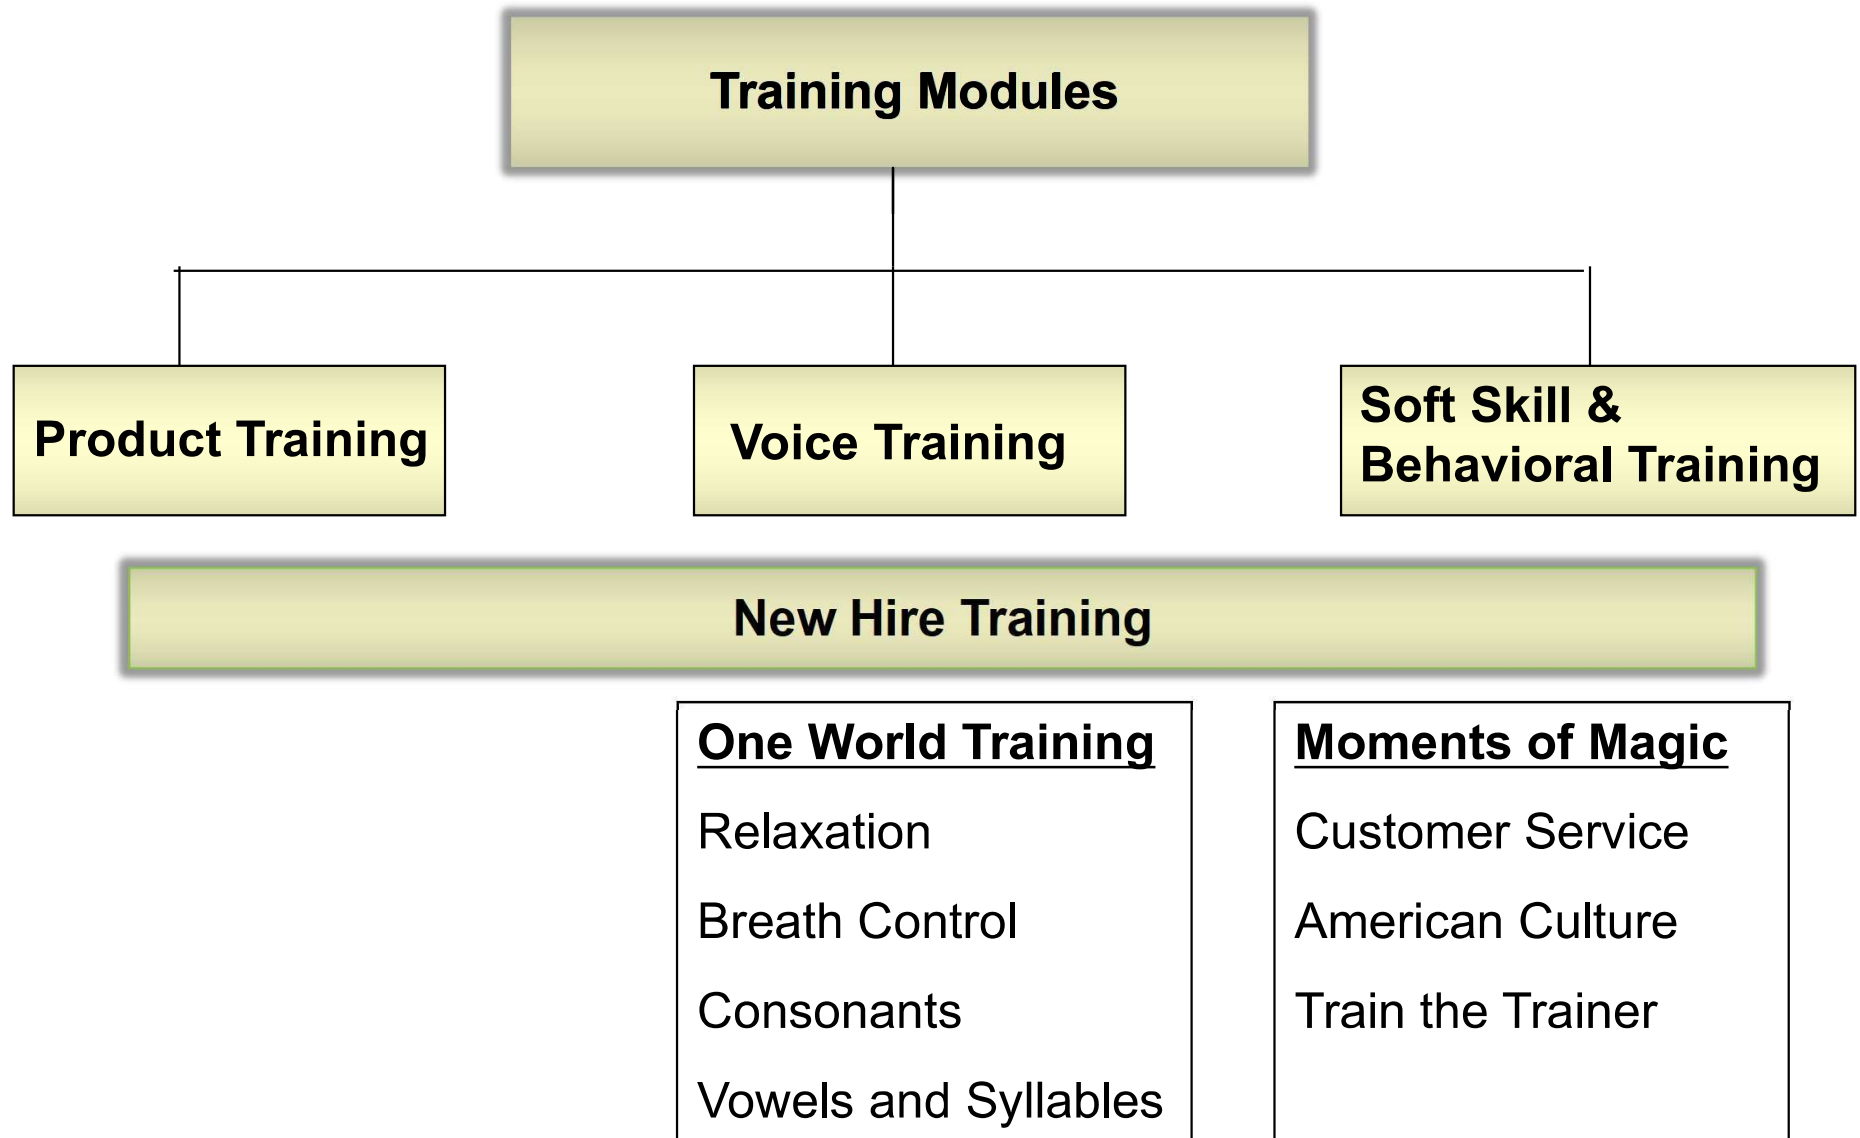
Training Modules

Product Training

Voice Training

Soft Skill & Behavioral Training

New Hire Training

One World Training

Relaxation

Breath Control

Consonants

Vowels and Syllables

Moments of Magic

Customer Service

American Culture

Train the Trainer